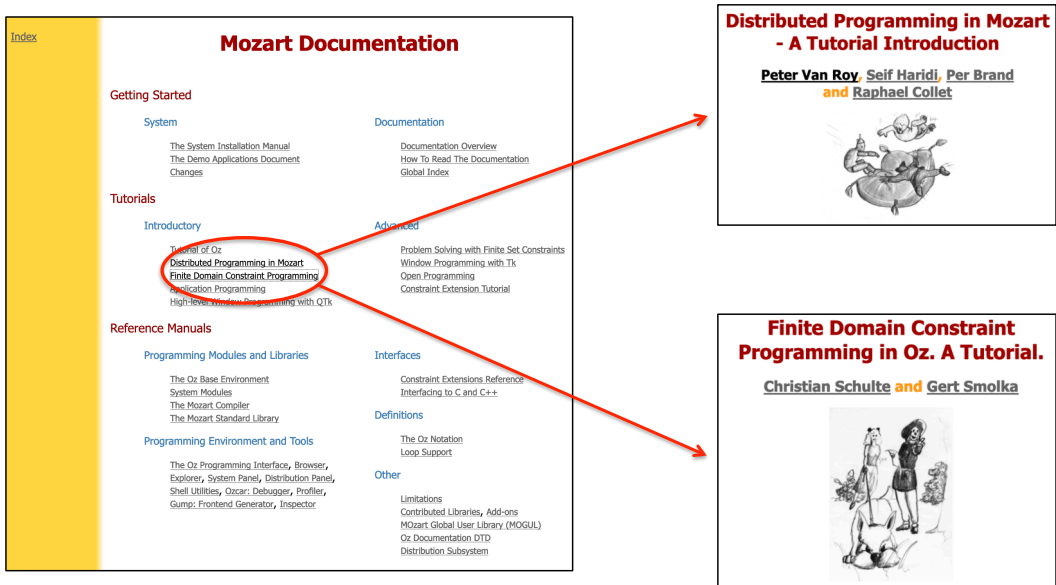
Index

Mozart Documentation

Getting Started

System

The System Installation Manual
The Demo Applications Document
Changes

Documentation

Documentation Overview
How To Read The Documentation
Global Index

Tutorials

Introductory

Tutorial of Oz
Distributed Programming in Mozart
Finite Domain Constraint Programming
Application Programming
High-level Window Programming with QTk

Advanced

Problem Solving with Finite Set Constraints
Window Programming with Tk
Open Programming
Constraint Extension Tutorial

Reference Manuals

Programming Modules and Libraries

The Oz Base Environment
System Modules
The Mozart Compiler
The Mozart Standard Library

Programming Environment and Tools

The Oz Programming Interface, Browser, Explorer, System Panel, Distribution Panel, Shell Utilities, Ozcar: Debugger, Profiler, Gump: Frontend Generator, Inspector

Interfaces

Constraint Extensions Reference
Interfacing to C and C++

Definitions

The Oz Notation
Loop Support

Other

Limitations
Contributed Libraries, Add-ons
MOzart Global User Library (MOGUL)
Oz Documentation DTD
Distribution Subsystem

Distributed Programming in Mozart - A Tutorial Introduction

Peter Van Roy, Seif Haridi, Per Brand and Raphael Collet

Finite Domain Constraint Programming in Oz. A Tutorial.

Christian Schulte and Gert Smolka